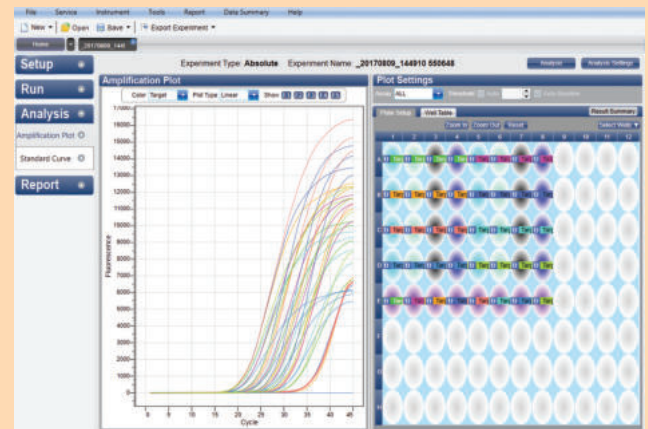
File Service Instrument Tools Report Data Summary Help

New Open Save Export Experiment

Home 20170809_144

Setup

Run

Analysis

Amplification Plot

Standard Curve

Report

Experiment Type: Absolute Experiment Name: _20170809_144910 550648

Analysis Analysis Settings

Amplification Plot

Color Target Plot Type Linear Show

17000
16000
15000
14000
13000
12000
11000
10000
9000
8000
7000
6000
5000
4000
3000
2000
1000
0

Fluorescence

0 5 10 15 20 25 30 35 40 45

Cycle

Plot Settings

Noise ALL Threshold Auto Auto Baseline

Plate Setup Well Table

Result Summary

Zoom In Zoom Out Reset

Select Wells

1 2 3 4 5 6 7 8 9 10 11 12

A

B

C

D

E

F

G

H